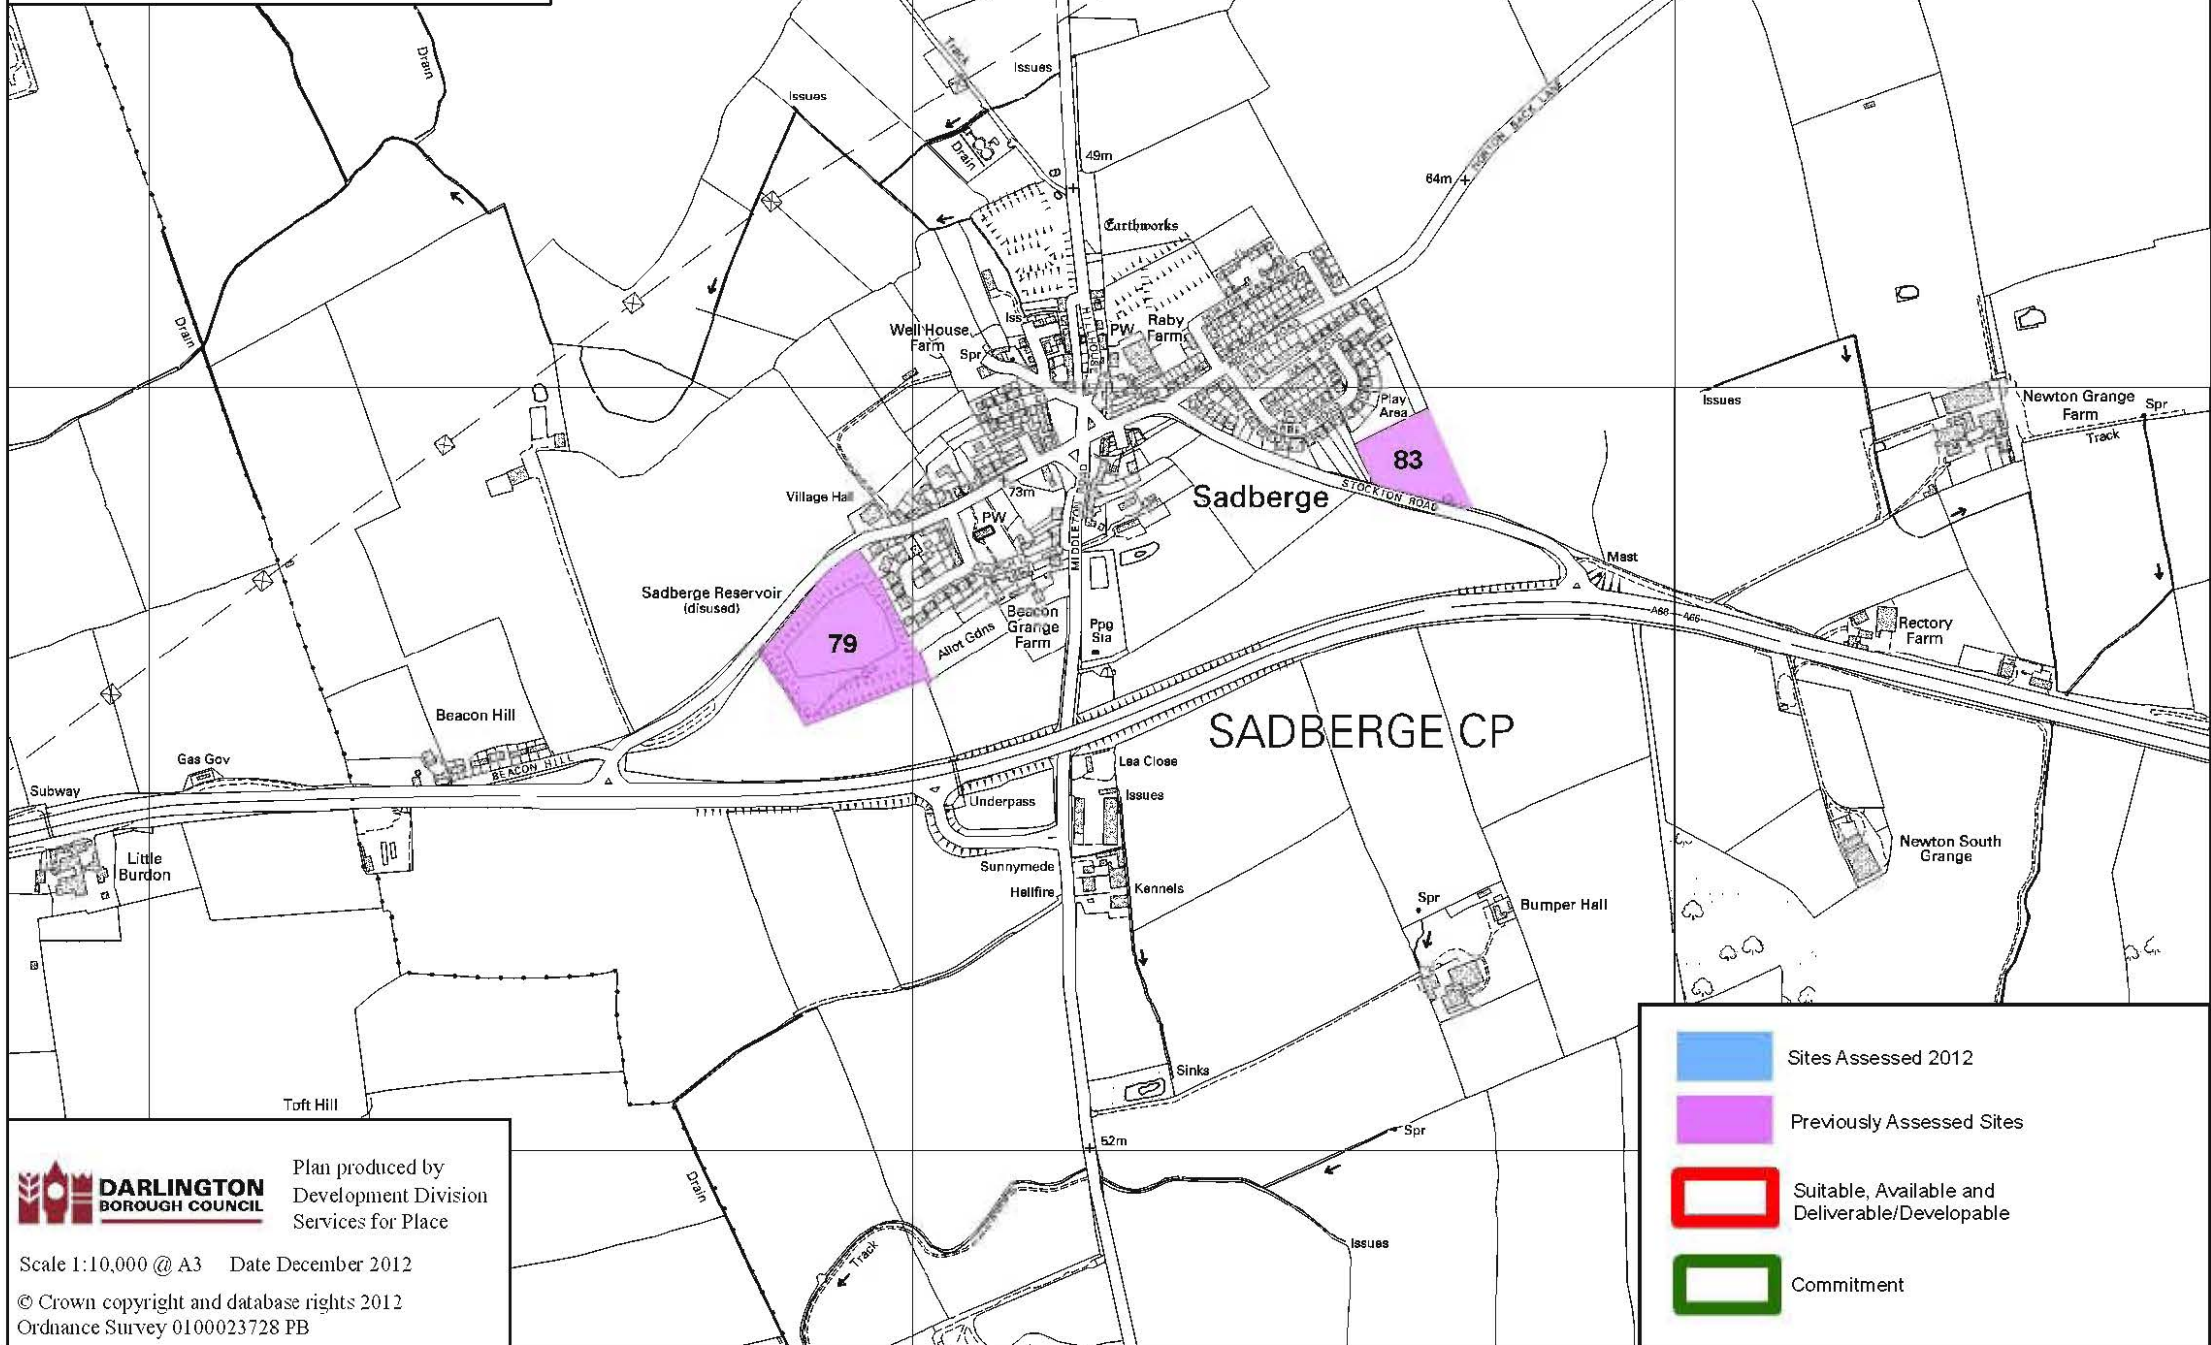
Drain
Track
Issues
Issues
Drain
49m
64m
NORTON BACK LANE
Earthworks
Drain
Well House Farm
Spr
Iss
PW
Raby Farm
Play Area
Issues
Newton Grange Farm
Spr
Track
83
Village Hall
73m
PW
Sadberge
STOCKTON ROAD
Mast
MIDDLETON ROAD
Sadberge Reservoir (disused)
79
Allot Gdns
Beacon Grange Farm
Ppg Sta
A66
Rectory Farm
Beacon Hill
SADBERGE CP
Gas Gov
BEACON HILL
Lea Close
Subway
Issues
Underpass
Little Burdon
Sunnymede
Newton South Grange
Hellfire
Kennels
Spr
Bumper Hall
Sinks
Toft Hill
52m
Spr
Drain
Issues
Track

DARLINGTON BOROUGH COUNCIL
Plan produced by Development Division Services for Place
Scale 1:10,000 @ A3 Date December 2012
© Crown copyright and database rights 2012 Ordnance Survey 0100023728 PB

Sites Assessed 2012
Previously Assessed Sites
Suitable, Available and Deliverable/Developable
Commitment